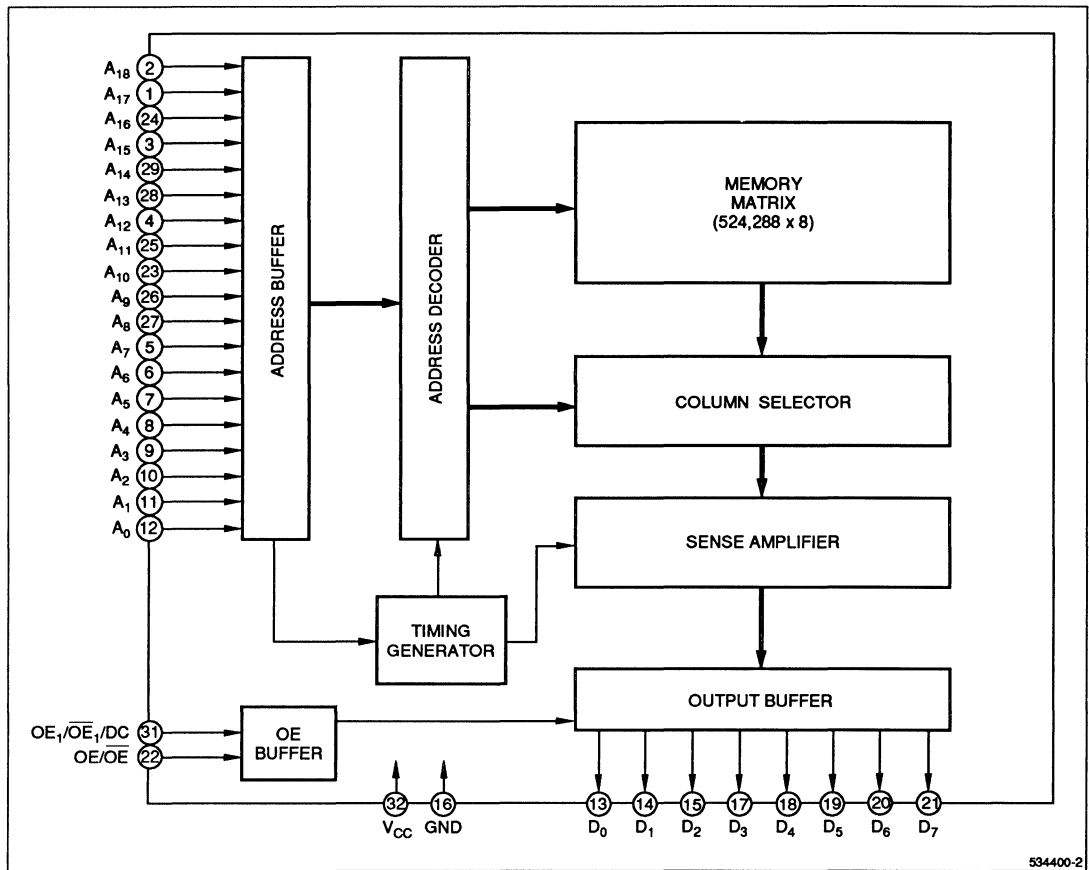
$A_{18}$ 2
$A_{17}$ 1
$A_{16}$ 24
$A_{15}$ 3
$A_{14}$ 29
$A_{13}$ 28
$A_{12}$ 4
$A_{11}$ 25
$A_{10}$ 23
$A_9$ 26
$A_8$ 27
$A_7$ 5
$A_6$ 6
$A_5$ 7
$A_4$ 8
$A_3$ 9
$A_2$ 10
$A_1$ 11
$A_0$ 12

ADDRESS BUFFER

ADDRESS DECODER

MEMORY MATRIX (524,288 x 8)

COLUMN SELECTOR

SENSE AMPLIFIER

TIMING GENERATOR

OUTPUT BUFFER

$OE_1/\overline{OE}_1/DC$ 31
$OE/\overline{OE}$ 22

OE BUFFER

32 $V_{CC}$
16 GND

13 $D_0$
14 $D_1$
15 $D_2$
17 $D_3$
18 $D_4$
19 $D_5$
20 $D_6$
21 $D_7$

534400-2